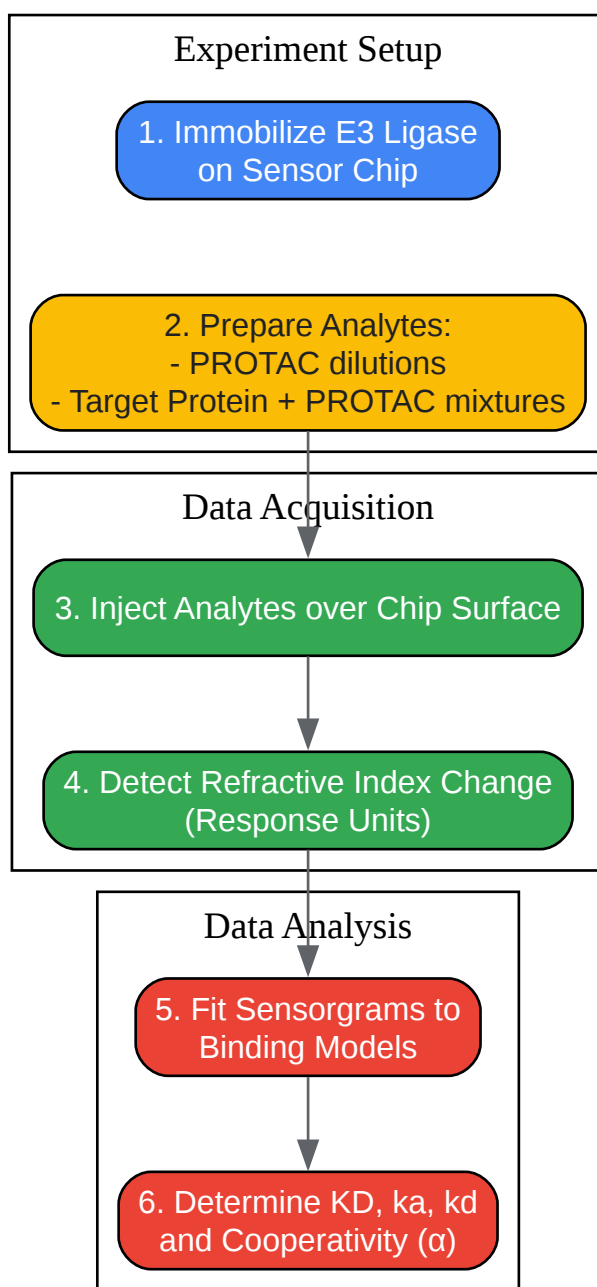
Experiment Setup

1. Immobilize E3 Ligase on Sensor Chip

2. Prepare Analytes:
- PROTAC dilutions
- Target Protein + PROTAC mixtures

Data Acquisition

3. Inject Analytes over Chip Surface

4. Detect Refractive Index Change (Response Units)

Data Analysis

5. Fit Sensorgrams to Binding Models

6. Determine KD, ka, kd and Cooperativity (α)